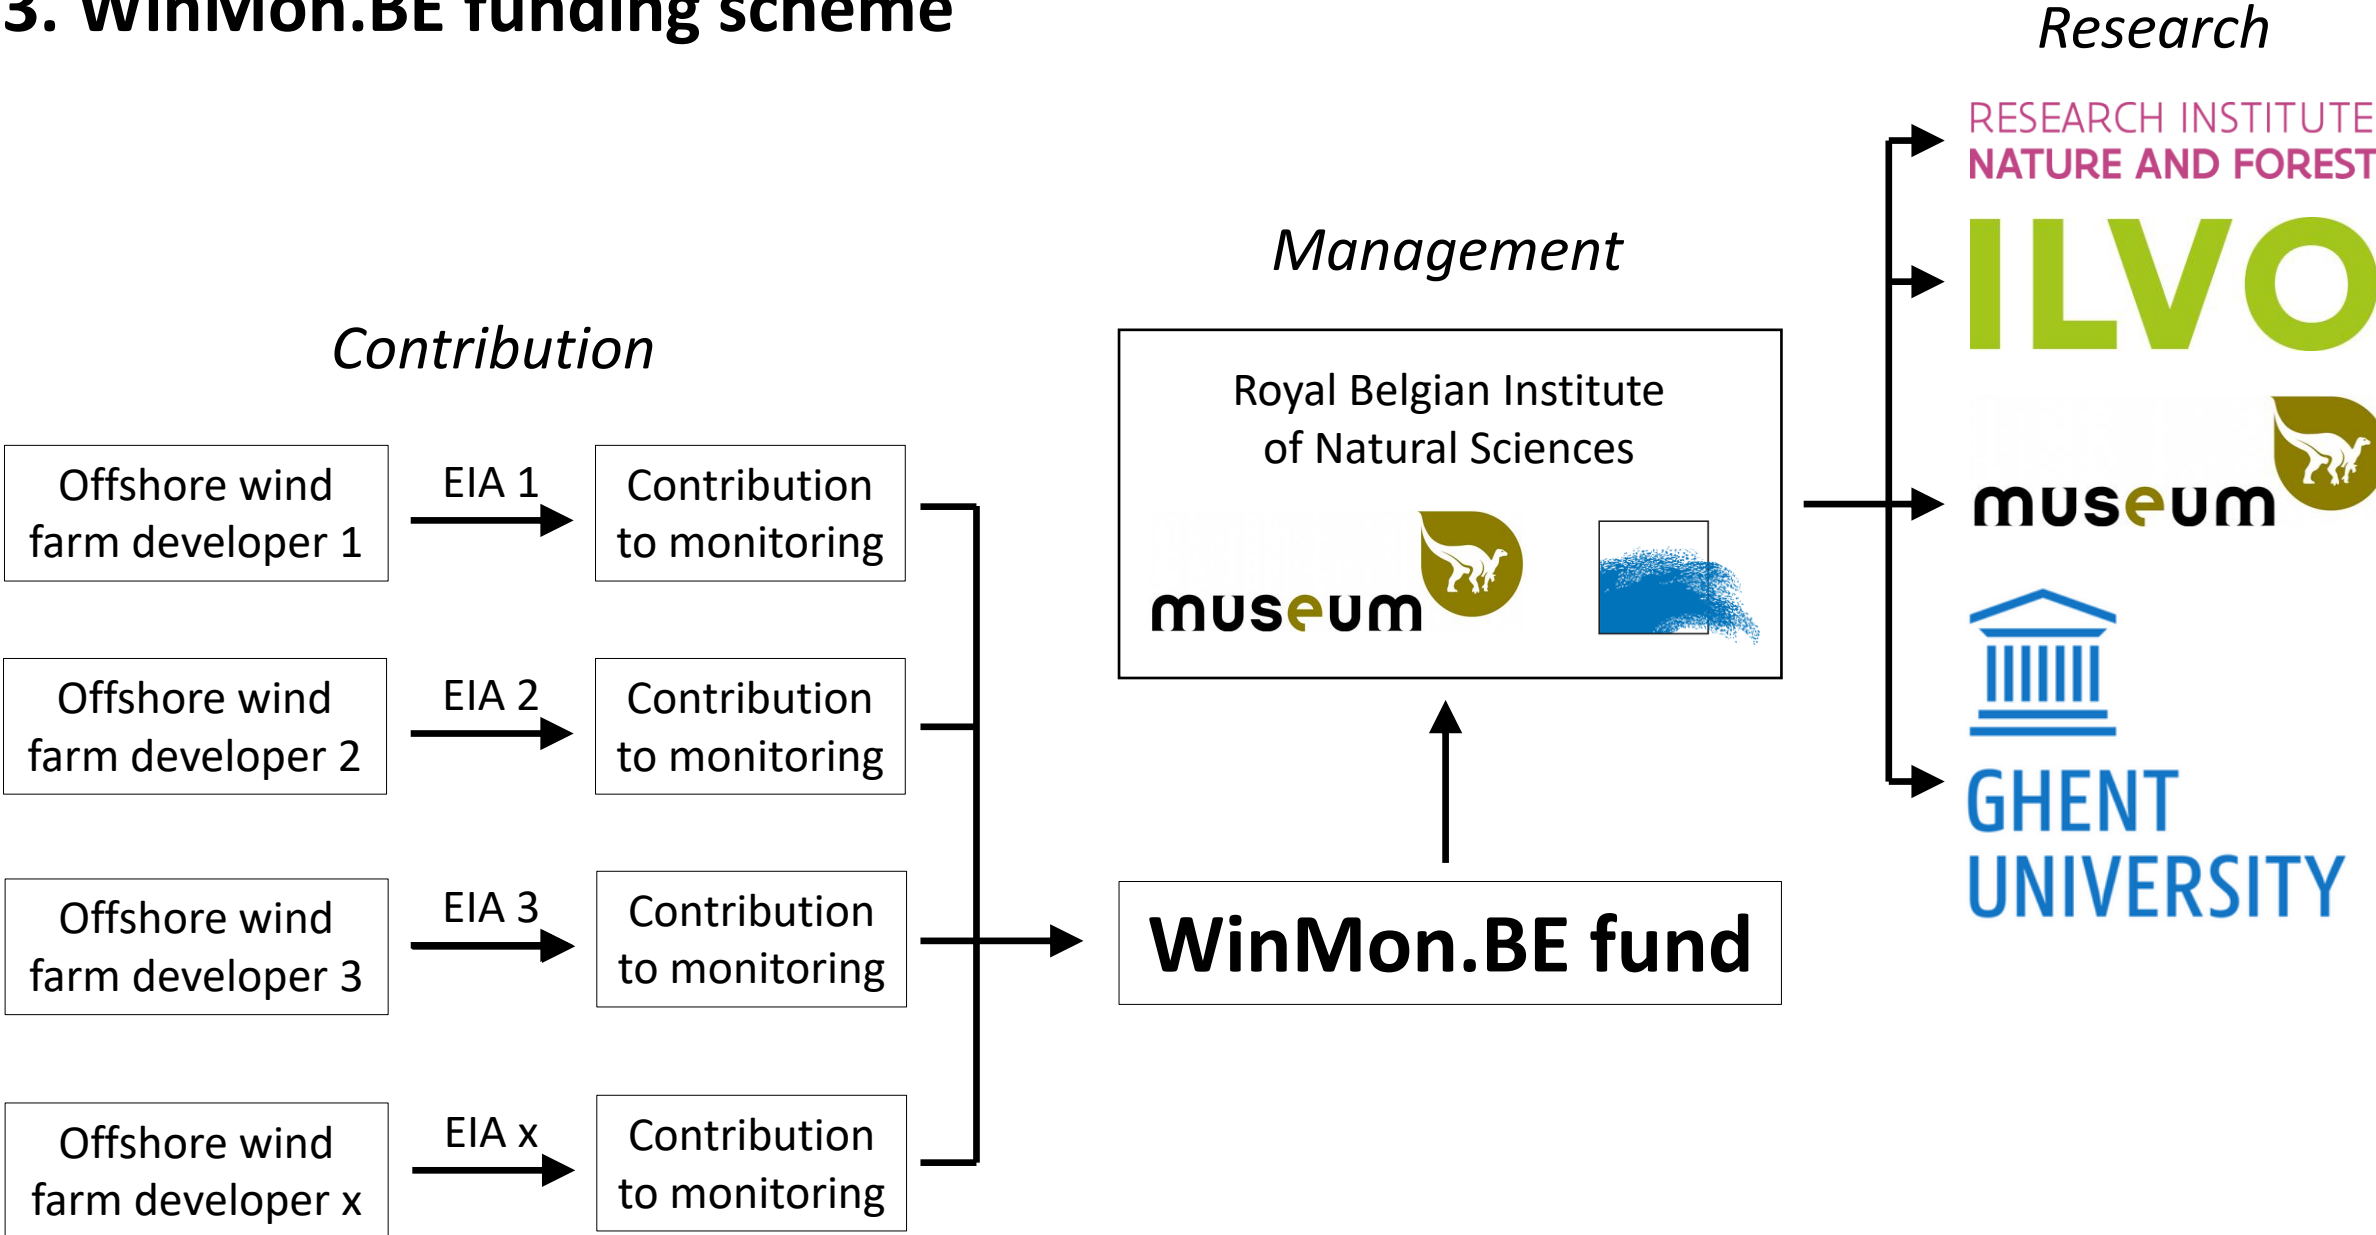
3. WinMon.BE funding scheme

Research

RESEARCH INSTITUTE
NATURE AND FOREST

ILVO

museum

GHENT
UNIVERSITY

Management

Royal Belgian Institute of Natural Sciences

museum

Contribution

Offshore wind farm developer 1

EIA 1

Contribution to monitoring

Offshore wind farm developer 2

EIA 2

Contribution to monitoring

Offshore wind farm developer 3

EIA 3

Contribution to monitoring

Offshore wind farm developer x

EIA x

Contribution to monitoring

WinMon.BE fund